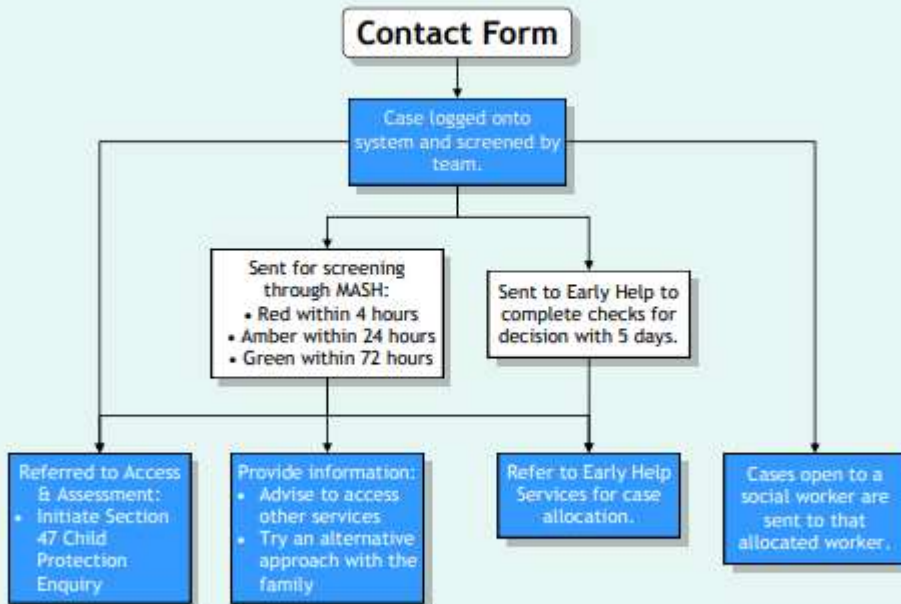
Contact Form

Case logged onto system and screened by team.

Sent for screening through MASH:
• Red within 4 hours
• Amber within 24 hours
• Green within 72 hours

Sent to Early Help to complete checks for decision with 5 days.

Referred to Access & Assessment:
• Initiate Section 47 Child Protection Enquiry

Provide information:
• Advise to access other services
• Try an alternative approach with the family

Refer to Early Help Services for case allocation.

Cases open to a social worker are sent to that allocated worker.